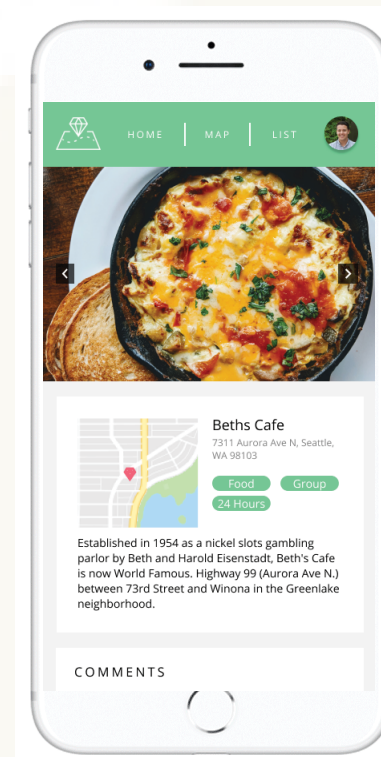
HOME | MAP | LIST

Beths Cafe
7311 Aurora Ave N, Seattle, WA 98103

Food Group 24 Hours

Established in 1954 as a nickel slots gambling parlor by Beth and Harold Eisenstadt, Beth's Cafe is now World Famous. Highway 99 (Aurora Ave N.) between 73rd Street and Winona in the Greenlake neighborhood.

COMMENTS